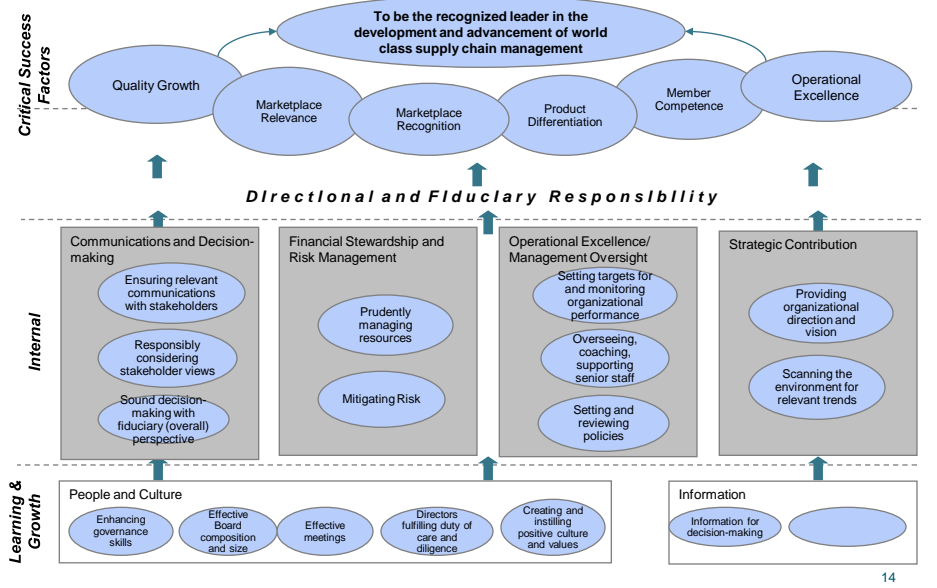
Critical Success Factors

To be the recognized leader in the development and advancement of world class supply chain management

Quality Growth

Marketplace Relevance

Marketplace Recognition

Product Differentiation

Member Competence

Operational Excellence

Directional and Fiduciary Responsibility

Internal

Communications and Decision-making

Ensuring relevant communications with stakeholders

Responsibly considering stakeholder views

Sound decision-making with fiduciary (overall) perspective

Financial Stewardship and Risk Management

Prudently managing resources

Mitigating Risk

Operational Excellence/ Management Oversight

Setting targets for and monitoring organizational performance

Overseeing, coaching, supporting senior staff

Setting and reviewing policies

Strategic Contribution

Providing organizational direction and vision

Scanning the environment for relevant trends

Learning & Growth

People and Culture

Enhancing governance skills

Effective Board composition and size

Effective meetings

Directors fulfilling duty of care and diligence

Creating and instilling positive culture and values

Information

Information for decision-making

14